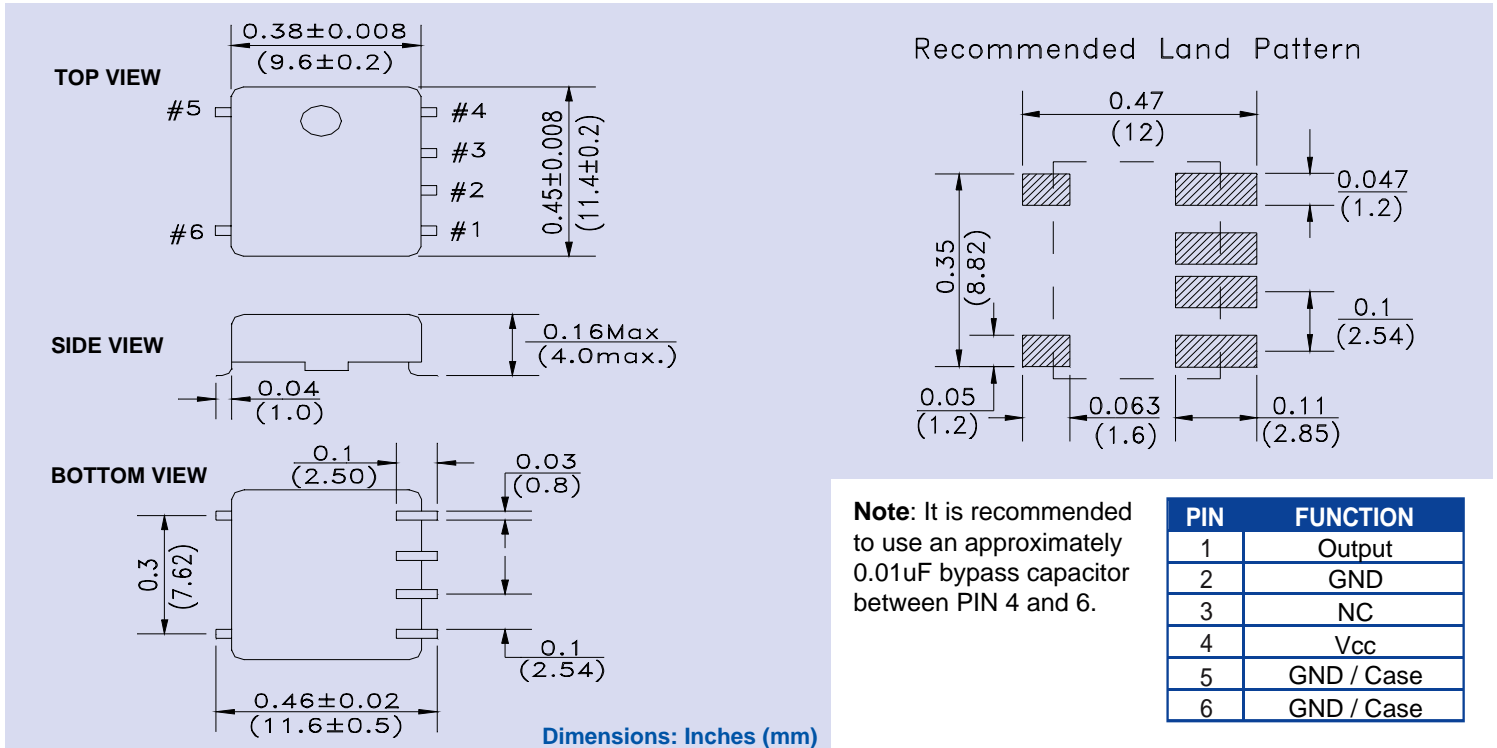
TOP VIEW

0.38±0.008
(9.6±0.2)

#5
#4
#3
#2
#6
#1

0.45±0.008
(11.4±0.2)

SIDE VIEW

0.16Max
(4.0max.)

0.04
(1.0)

BOTTOM VIEW

0.1
(2.50)

0.03
(0.8)

0.3
(7.62)

0.1
(2.54)

0.46±0.02
(11.6±0.5)

Dimensions: Inches (mm)

Recommended Land Pattern

0.47
(12)

0.047
(1.2)

0.35
(8.82)

0.1
(2.54)

0.05
(1.2)

0.063
(1.6)

0.11
(2.85)

**Note**: It is recommended to use an approximately 0.01uF bypass capacitor between PIN 4 and 6.

| PIN | FUNCTION |
|---|---|
| 1 | Output |
| 2 | GND |
| 3 | NC |
| 4 | Vcc |
| 5 | GND / Case |
| 6 | GND / Case |